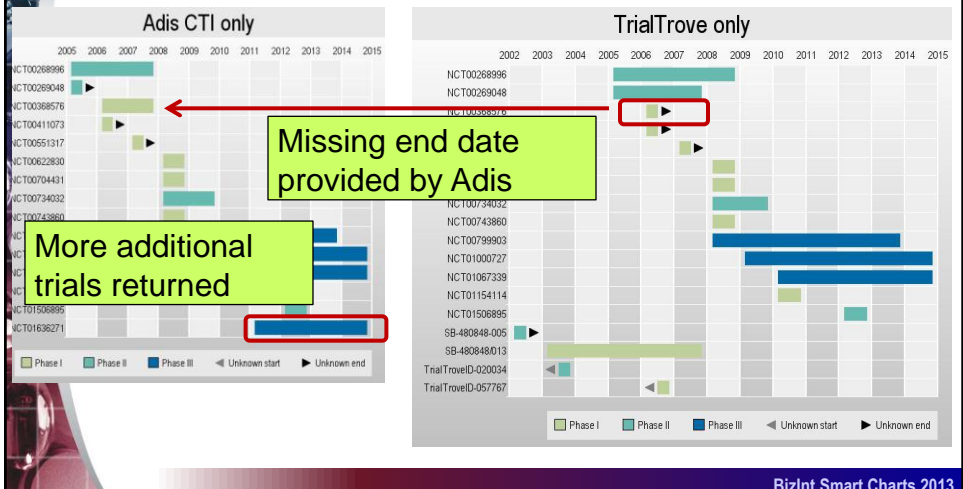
Adis CTI only

2005 2006 2007 2008 2009 2010 2011 2012 2013 2014 2015

NCT00268996
NCT00269048
NCT00368576
NCT00411073
NCT00551317
NCT00622830
NCT00704431
NCT00734032
NCT00743860
NCT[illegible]
NCT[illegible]
NCT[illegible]
NCT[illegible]
NCT01506895
NCT01636271

Phase I Phase II Phase III Unknown start Unknown end

TrialTrove only

2002 2003 2004 2005 2006 2007 2008 2009 2010 2011 2012 2013 2014 2015

NCT00268996
NCT00269048
NCT00368576
NCT00734032
NCT00743860
NCT00799903
NCT01000727
NCT01067339
NCT01154114
NCT01506895
SB-480848-005
SB-480848/013
TrialTroveID-020034
TrialTroveID-057767

Phase I Phase II Phase III Unknown start Unknown end

Missing end date provided by Adis

More additional trials returned

BizInt Smart Charts 2013